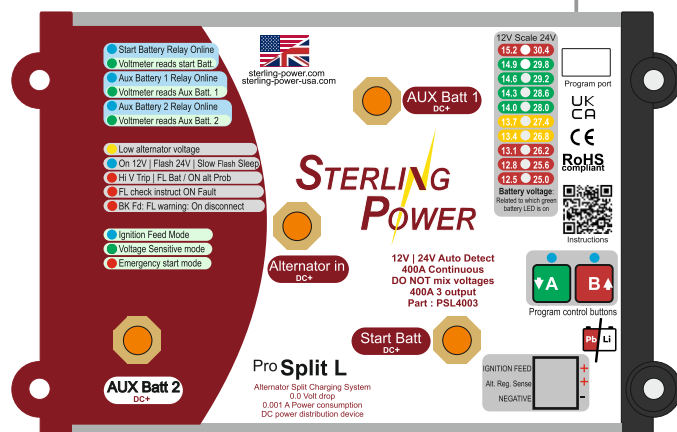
Start Battery Relay Online
Voltmeter reads start Batt.
Aux Battery 1 Relay Online
Voltmeter reads Aux Batt. 1
Aux Battery 2 Relay Online
Voltmeter reads Aux Batt. 2

Low alternator voltage
On 12V | Flash 24V | Slow Flash Sleep
Hi V Trip | FL Bat / ON alt Prob
FL check instruct ON Fault
BK Fd: FL warning: On disconnect

Ignition Feed Mode
Voltage Sensitive mode
Emergency start mode

sterling-power.com
sterling-power-usa.com

AUX Batt 1
DC+

STERLING POWER

Alternator in
DC+

12V | 24V Auto Detect
400A Continuous
DO NOT mix voltages
400A 3 output
Part : PSL4003

Start Batt
DC+

AUX Batt 2
DC+

Pro Split L
Alternator Split Charging System
0.0 Volt drop
0.001 A Power consumption
DC power distribution device

12V Scale 24V
| 12V | 24V |
|---|---|
| 15.2 | 30.4 |
| 14.9 | 29.8 |
| 14.6 | 29.2 |
| 14.3 | 28.6 |
| 14.0 | 28.0 |
| 13.7 | 27.4 |
| 13.4 | 26.8 |
| 13.1 | 26.2 |
| 12.8 | 25.6 |
| 12.5 | 25.0 |

Battery voltage
Related to which green battery LED is on

Program port
UK CA
CE
RoHS compliant
Instructions

A
B
Program control buttons
Pb Li

IGNITION FEED
Alt. Reg. Sense
NEGATIVE
+
+
-